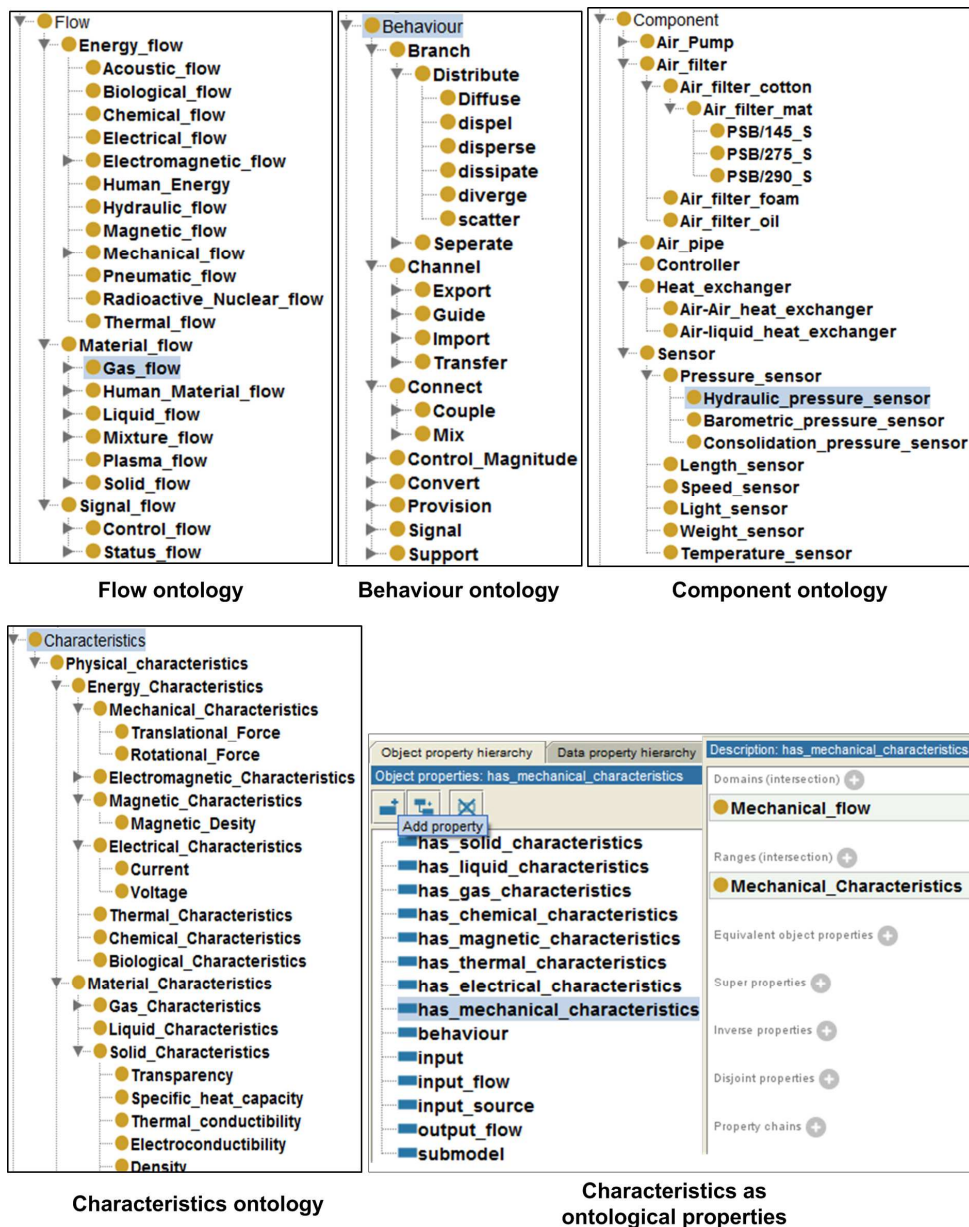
Flow
Energy_flow
Acoustic_flow
Biological_flow
Chemical_flow
Electrical_flow
Electromagnetic_flow
Human_Energy
Hydraulic_flow
Magnetic_flow
Mechanical_flow
Pneumatic_flow
Radioactive_Nuclear_flow
Thermal_flow
Material_flow
Gas_flow
Human_Material_flow
Liquid_flow
Mixture_flow
Plasma_flow
Solid_flow
Signal_flow
Control_flow
Status_flow

Flow ontology

Behaviour
Branch
Distribute
Diffuse
dispel
disperse
dissipate
diverge
scatter
Seperate
Channel
Export
Guide
Import
Transfer
Connect
Couple
Mix
Control_Magnitude
Convert
Provision
Signal
Support

Behaviour ontology

Component
Air_Pump
Air_filter
Air_filter_cotton
Air_filter_mat
PSB/145_S
PSB/275_S
PSB/290_S
Air_filter_foam
Air_filter_oil
Air_pipe
Controller
Heat_exchanger
Air-Air_heat_exchanger
Air-liquid_heat_exchanger
Sensor
Pressure_sensor
Hydraulic_pressure_sensor
Barometric_pressure_sensor
Consolidation_pressure_sensor
Length_sensor
Speed_sensor
Light_sensor
Weight_sensor
Temperature_sensor

Component ontology

Characteristics
Physical_characteristics
Energy_Characteristics
Mechanical_Characteristics
Translational_Force
Rotational_Force
Electromagnetic_Characteristics
Magnetic_Characteristics
Magnetic_Desity
Electrical_Characteristics
Current
Voltage
Thermal_Characteristics
Chemical_Characteristics
Biological_Characteristics
Material_Characteristics
Gas_Characteristics
Liquid_Characteristics
Solid_Characteristics
Transparency
Specific_heat_capacity
Thermal_conductibility
Electroconductibility
Density

Characteristics ontology

Object property hierarchy | Data property hierarchy
Object properties: has_mechanical_characteristics
Add property
has_solid_characteristics
has_liquid_characteristics
has_gas_characteristics
has_chemical_characteristics
has_magnetic_characteristics
has_thermal_characteristics
has_electrical_characteristics
has_mechanical_characteristics
behaviour
input
input_flow
input_source
output_flow
submodel

Description: has_mechanical_characteristics
Domains (intersection)
Mechanical_flow
Ranges (intersection)
Mechanical_Characteristics
Equivalent object properties
Super properties
Inverse properties
Disjoint properties
Property chains

Characteristics as ontological properties